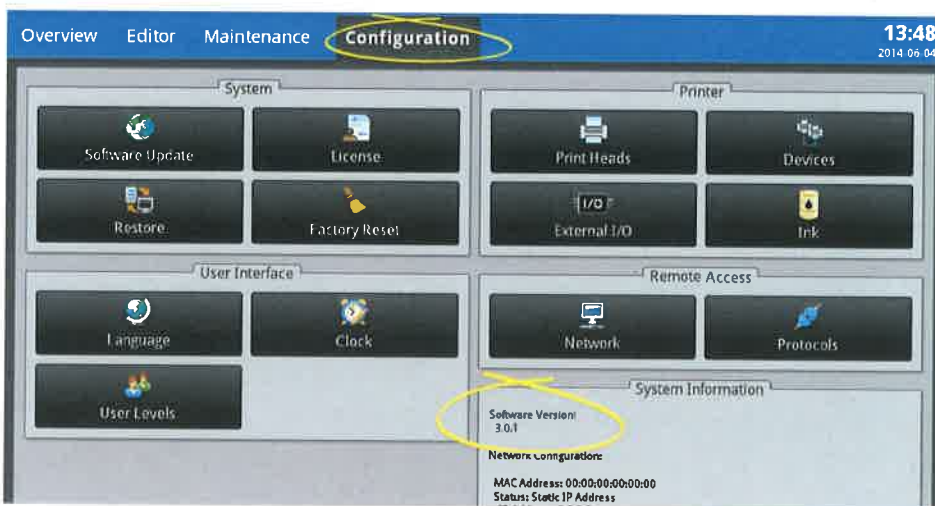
Overview Editor Maintenance Configuration

13:48
2014 06 04

System

Software Update

License

Restore

Factory Reset

Printer

Print Heads

Devices

I/O

External I/O

Ink

User Interface

Language

Clock

User Levels

Remote Access

Network

Protocols

System Information

Software Version:
3.0.1

Network Configuration:

MAC Address: 00:00:00:00:00:00
Status: Static IP Address